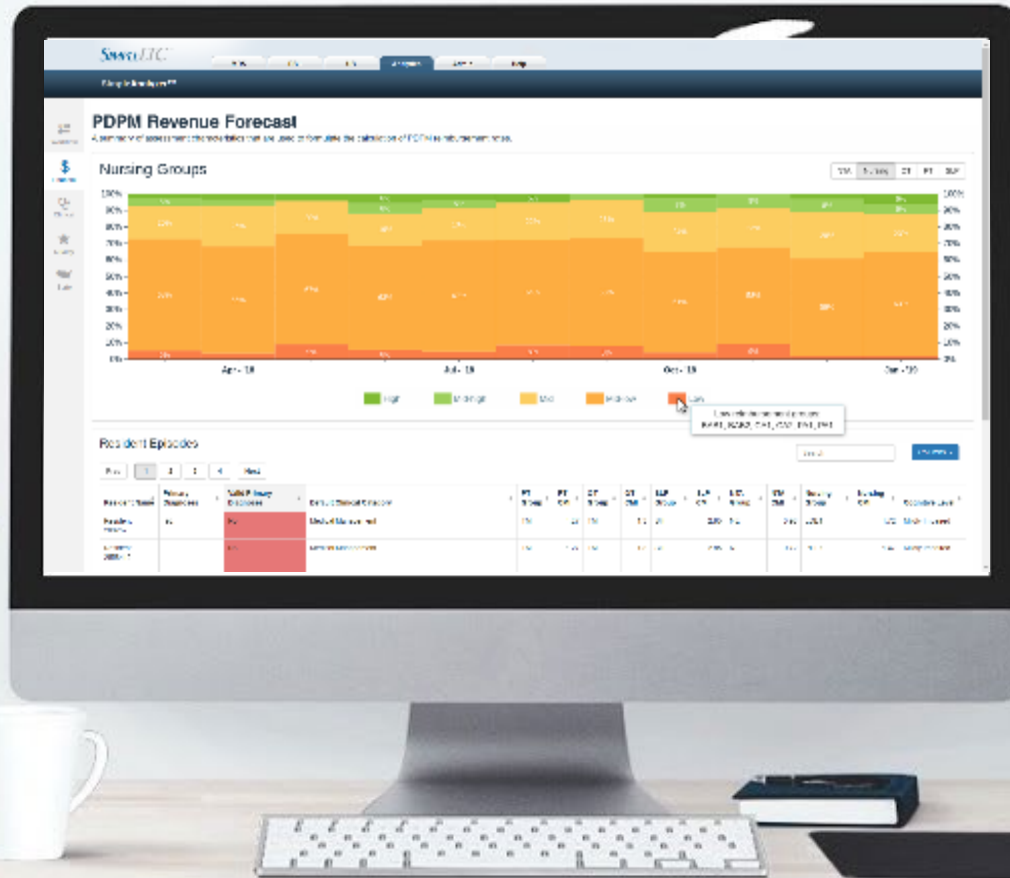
SimpleLTC

PDPM Revenue Forecast

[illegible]

Nursing Groups

100%
90%
80%
70%
60%
50%
40%
30%
20%
10%
0%

Apr - 19
Jul - 19
Oct - 19
Jan - 20

High
Mid-High
Mid
Mid-Low
Low

Resident Episodes

Prev
1
2
3
4
Next

Medical Management